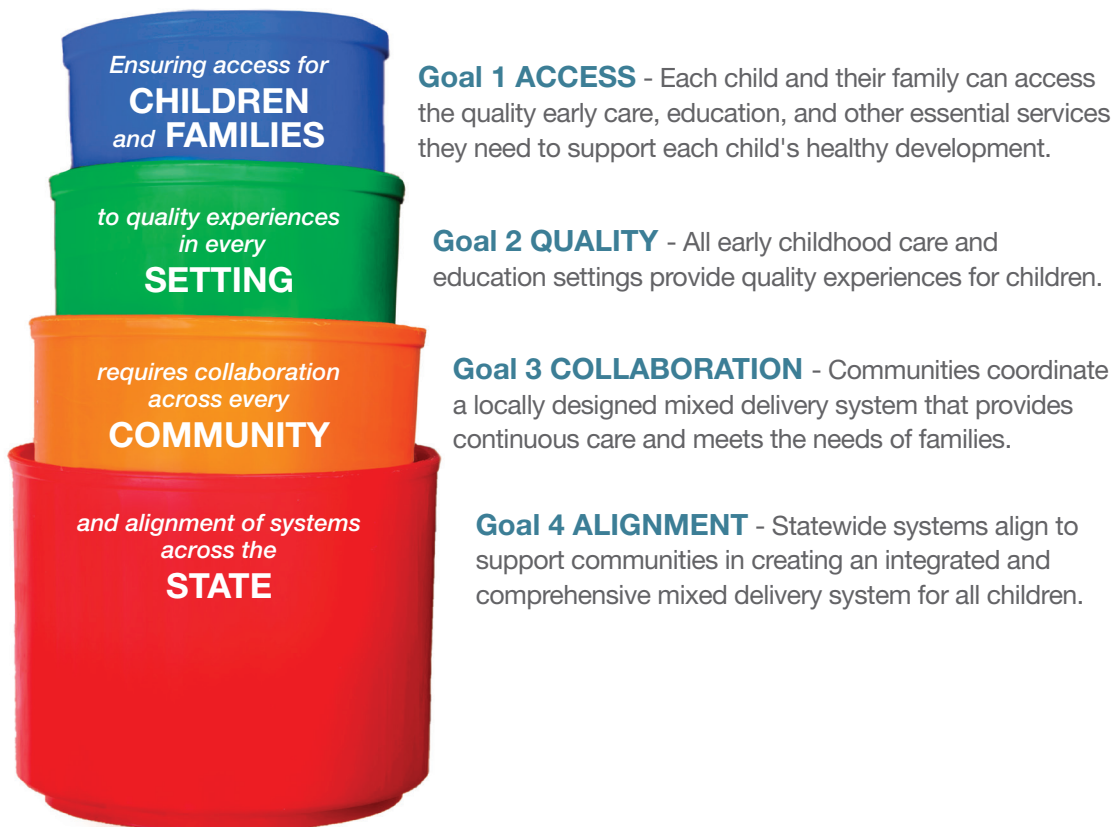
Ensuring access for
CHILDREN
and FAMILIES

to quality experiences in every
SETTING

requires collaboration across every
COMMUNITY

and alignment of systems across the
STATE

Goal 1 ACCESS - Each child and their family can access the quality early care, education, and other essential services they need to support each child's healthy development.

Goal 2 QUALITY - All early childhood care and education settings provide quality experiences for children.

Goal 3 COLLABORATION - Communities coordinate a locally designed mixed delivery system that provides continuous care and meets the needs of families.

Goal 4 ALIGNMENT - Statewide systems align to support communities in creating an integrated and comprehensive mixed delivery system for all children.